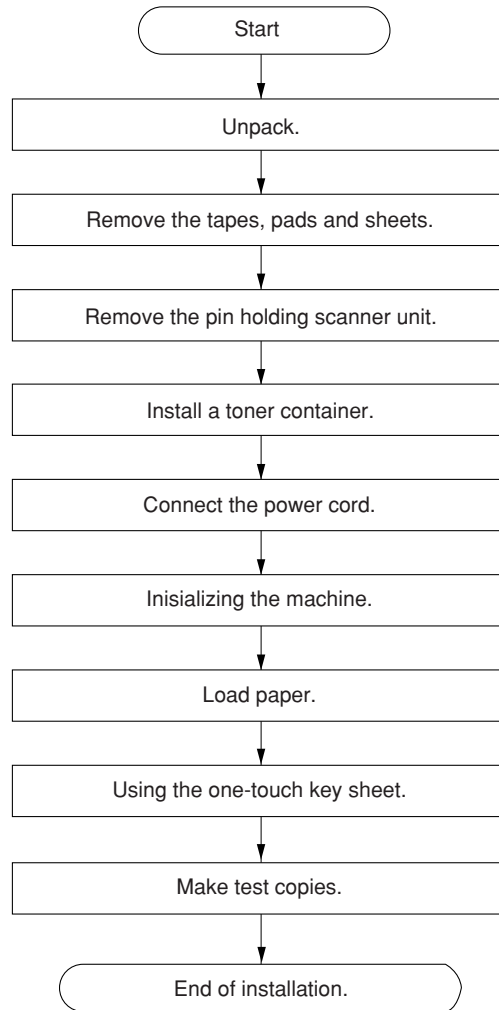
Start

Unpack.

Remove the tapes, pads and sheets.

Remove the pin holding scanner unit.

Install a toner container.

Connect the power cord.

Inisializing the machine.

Load paper.

Using the one-touch key sheet.

Make test copies.

End of installation.